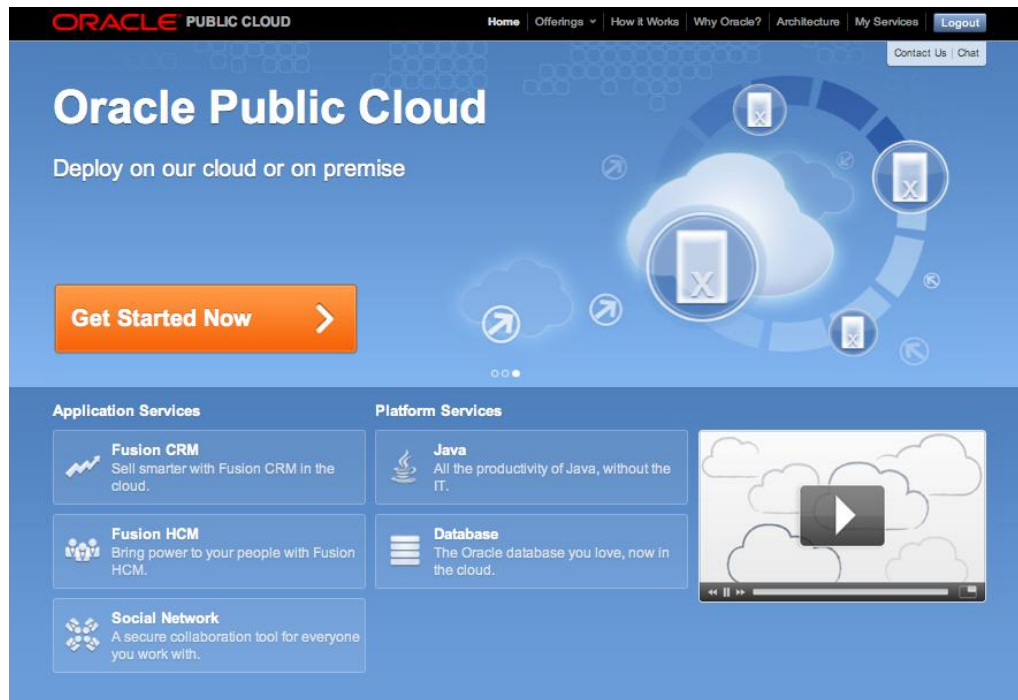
ORACLE PUBLIC CLOUD

Home | Offerings | How it Works | Why Oracle? | Architecture | My Services | Logout

Contact Us | Chat

Oracle Public Cloud

Deploy on our cloud or on premise

Get Started Now

Application Services

Fusion CRM
Sell smarter with Fusion CRM in the cloud.

Fusion HCM
Bring power to your people with Fusion HCM.

Social Network
A secure collaboration tool for everyone you work with.

Platform Services

Java
All the productivity of Java, without the IT.

Database
The Oracle database you love, now in the cloud.